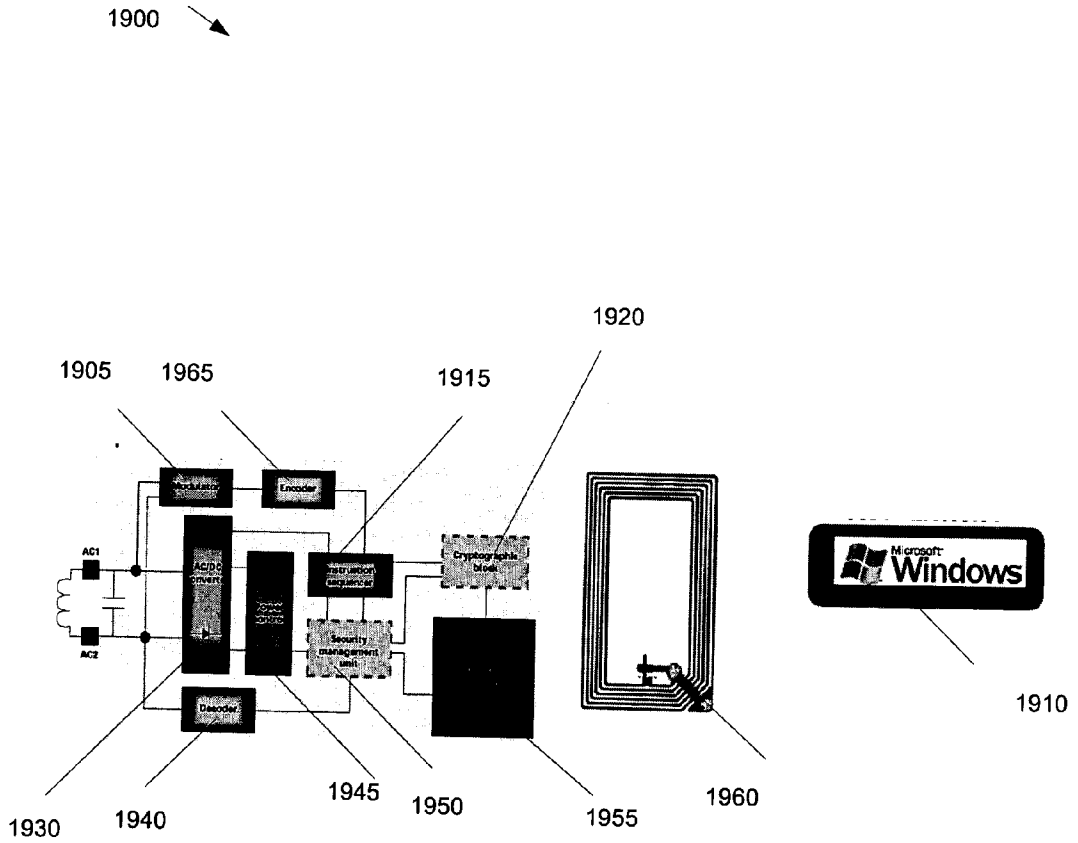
1900

1920

1905 1965

1915

Modulator

Encoder

AC1

AC/DC converter

Instruction sequencer

Cryptographic block

Microsoft Windows

AC2

Security management unit

Decoder

1910

1930 1940

1945 1950

1955

1960